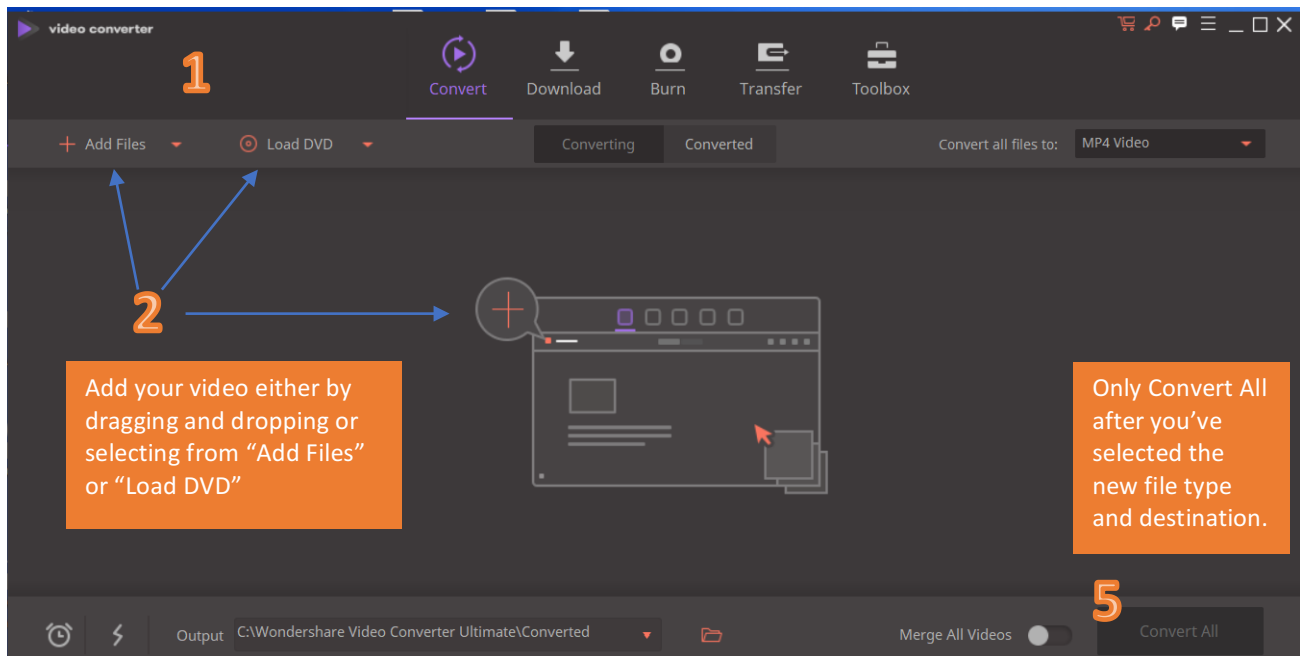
video converter

1

Convert Download Burn Transfer Toolbox

+ Add Files

Load DVD

Converting Converted

Convert all files to: MP4 Video

2

Add your video either by dragging and dropping or selecting from “Add Files” or “Load DVD”

Only Convert All after you’ve selected the new file type and destination.

5

Output C:\Wondershare Video Converter Ultimate\Converted

Merge All Videos

Convert All